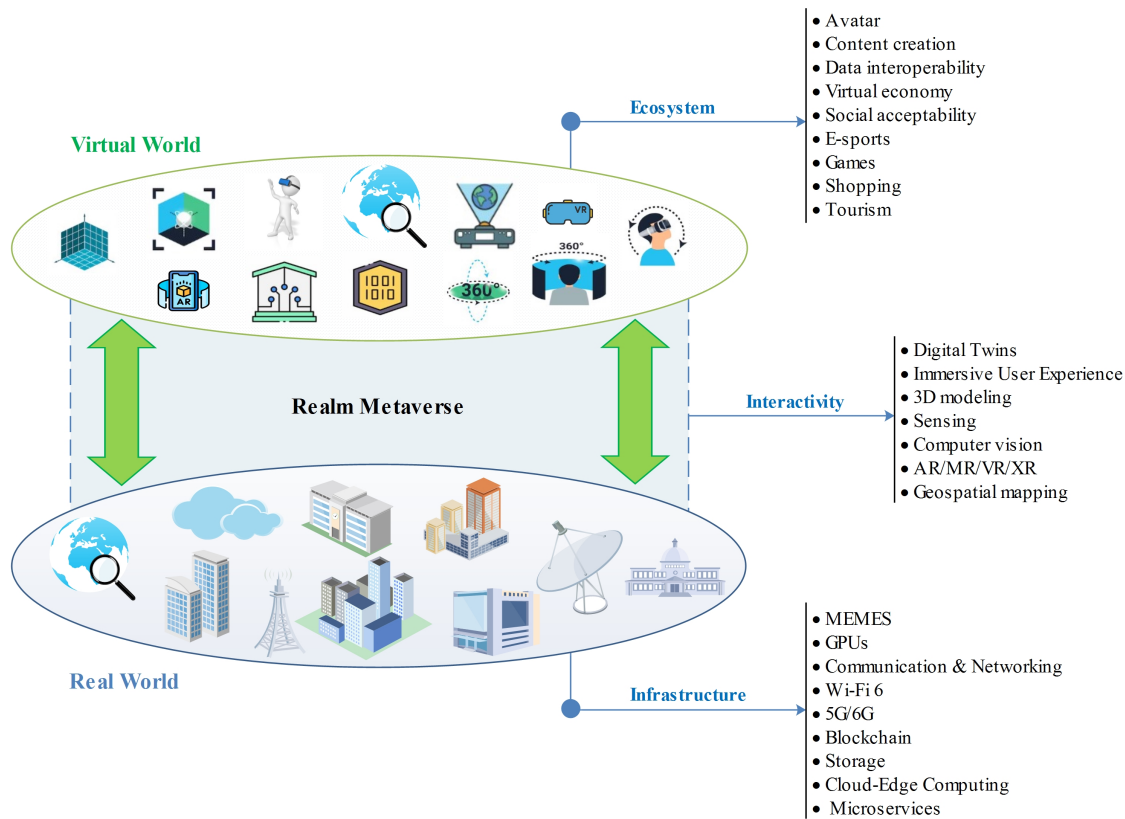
Virtual World

Ecosystem

- Avatar
- Content creation
- Data interoperability
- Virtual economy
- Social acceptability
- E-sports
- Games
- Shopping
- Tourism

AR

1001
1010

360°

360°

VR

Realm Metaverse

Interactivity

- Digital Twins
- Immersive User Experience
- 3D modeling
- Sensing
- Computer vision
- AR/MR/VR/XR
- Geospatial mapping

Real World

Infrastructure

- MEMES
- GPUs
- Communication & Networking
- Wi-Fi 6
- 5G/6G
- Blockchain
- Storage
- Cloud-Edge Computing
- Microservices